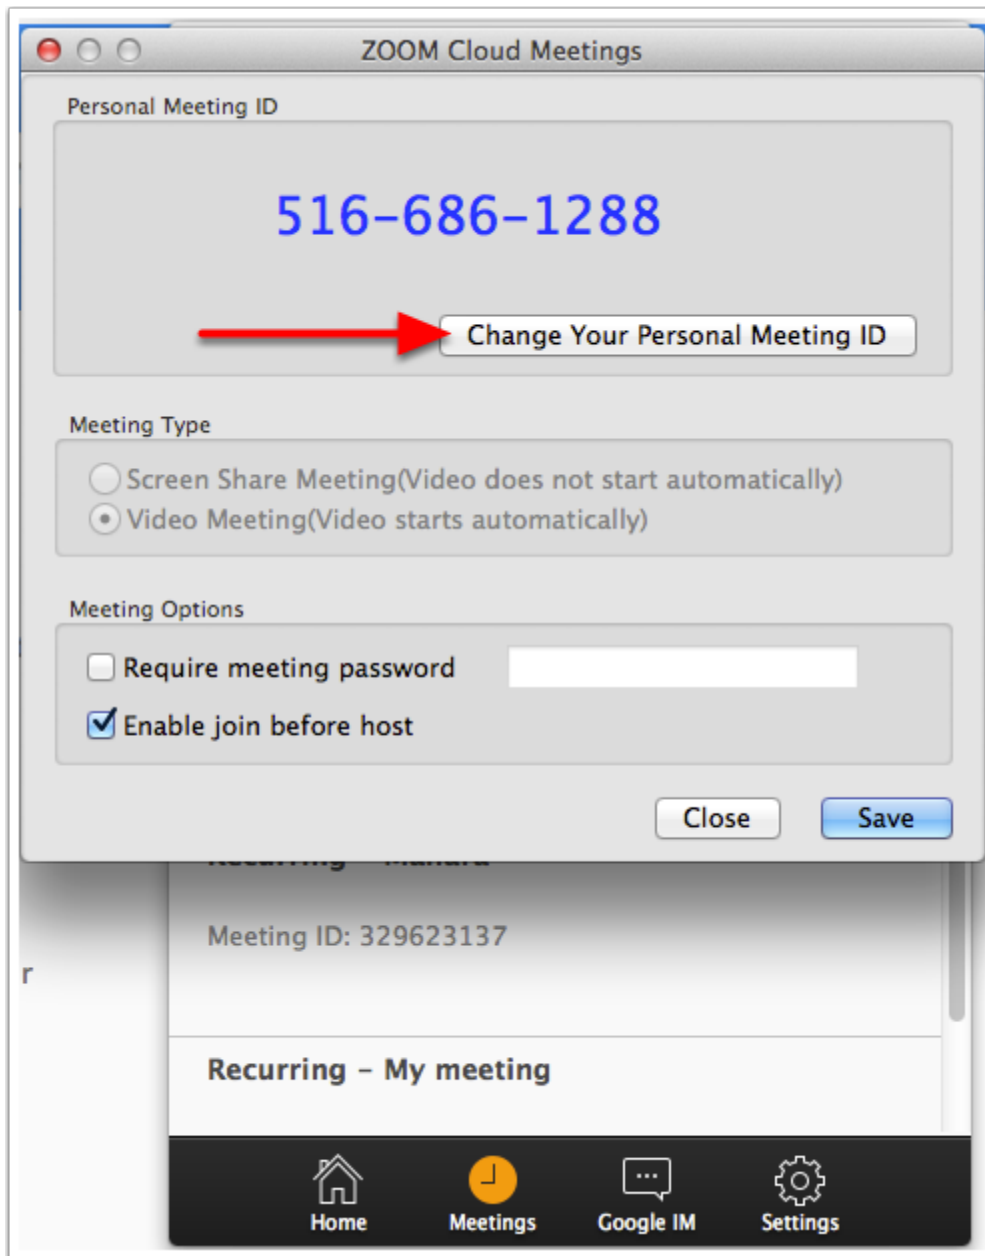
ZOOM Cloud Meetings

Personal Meeting ID

516-686-1288

Change Your Personal Meeting ID

Meeting Type

Screen Share Meeting(Video does not start automatically)

Video Meeting(Video starts automatically)

Meeting Options

Require meeting password

Enable join before host

Close

Save

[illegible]

Meeting ID: 329623137

r

Recurring - My meeting

Home

Meetings

Google IM

Settings